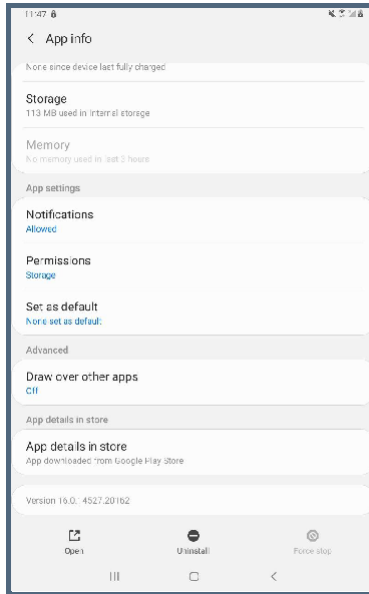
11:47

< App info

None since device last fully charged

Storage
113 MB used in internal storage

Memory
No memory used in last 3 hours

App settings

Notifications
Allowed

Permissions
Storage

Set as default
None set as default

Advanced

Draw over other apps
Off

App details in store

App details in store
App downloaded from Google Play Store

Version 16.0.14527.20162

Open

Uninstall

Force stop